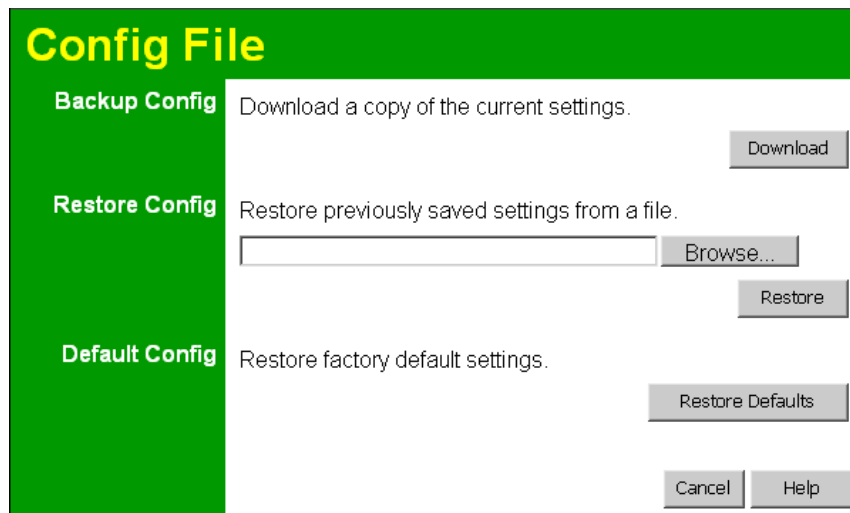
Config File

Backup Config

Download a copy of the current settings.

Download

Restore Config

Restore previously saved settings from a file.

Browse...

Restore

Default Config

Restore factory default settings.

Restore Defaults

Cancel

Help